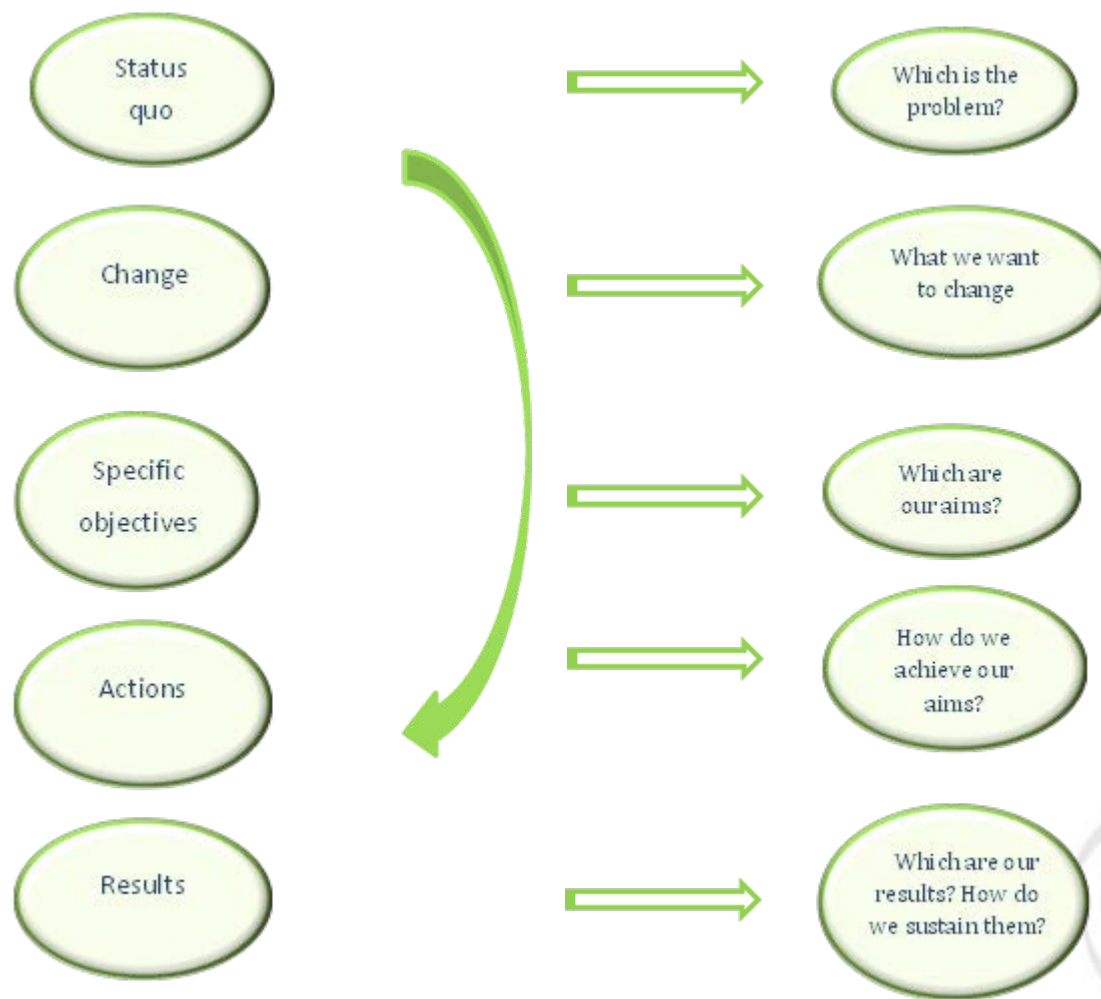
Status quo

Which is the problem?

Change

What we want to change

Specific objectives

Which are our aims?

Actions

How do we achieve our aims?

Results

Which are our results? How do we sustain them?